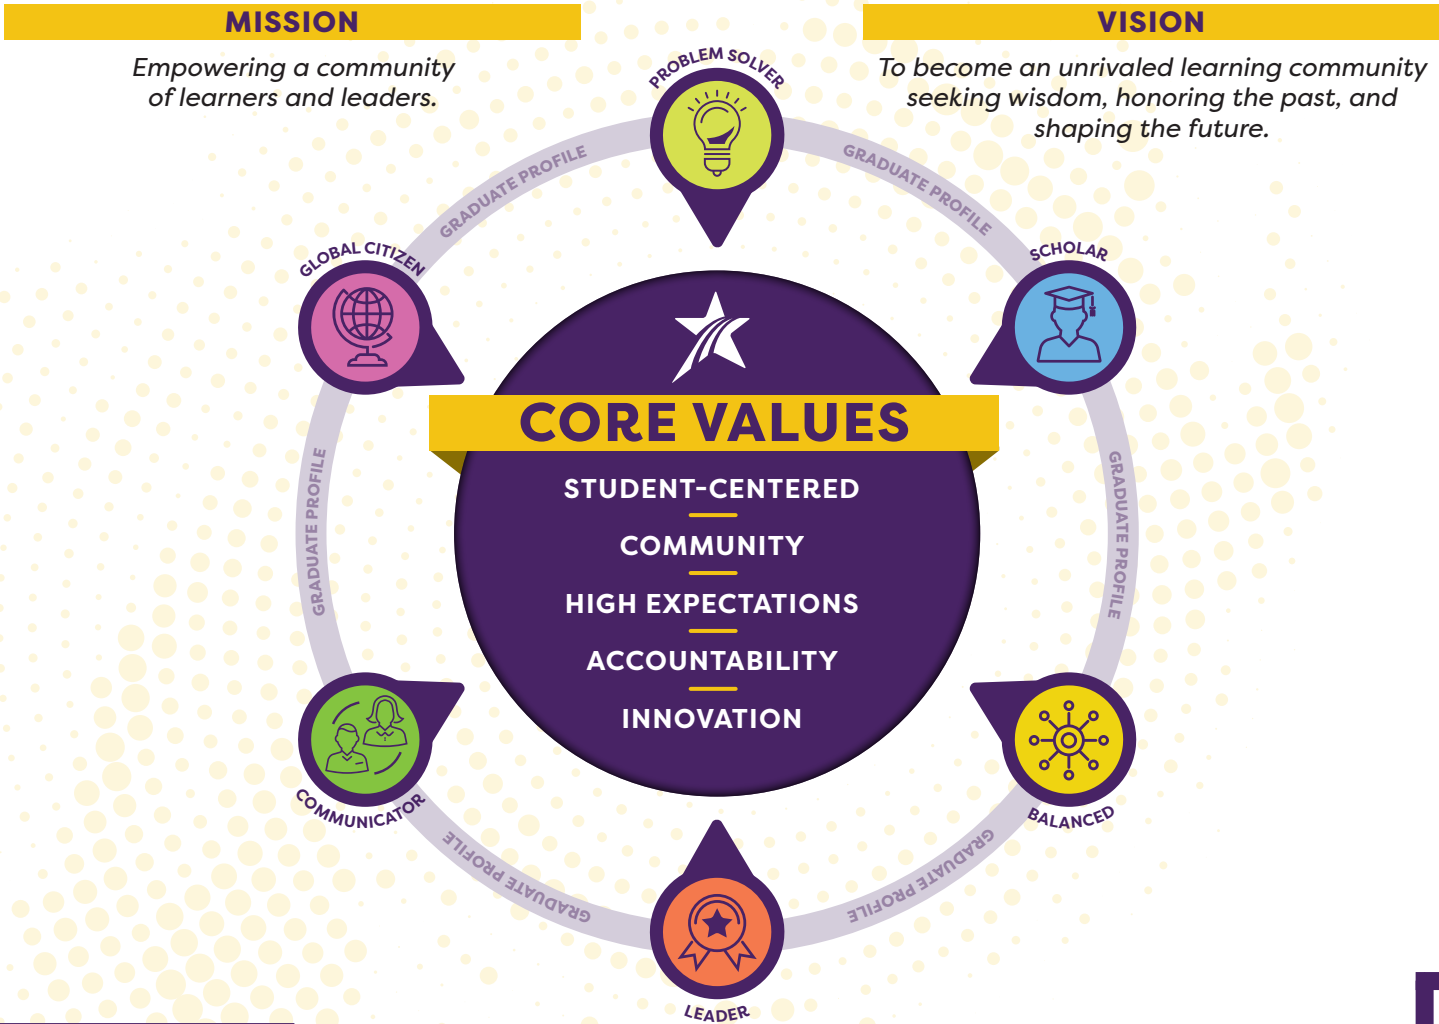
MISSION

Empowering a community of learners and leaders.

VISION

To become an unrivaled learning community seeking wisdom, honoring the past, and shaping the future.

PROBLEM SOLVER

GRADUATE PROFILE

GRADUATE PROFILE

GLOBAL CITIZEN

SCHOLAR

CORE VALUES

STUDENT-CENTERED

COMMUNITY

HIGH EXPECTATIONS

ACCOUNTABILITY

INNOVATION

GRADUATE PROFILE

GRADUATE PROFILE

COMMUNICATOR

BALANCED

GRADUATE PROFILE

GRADUATE PROFILE

LEADER